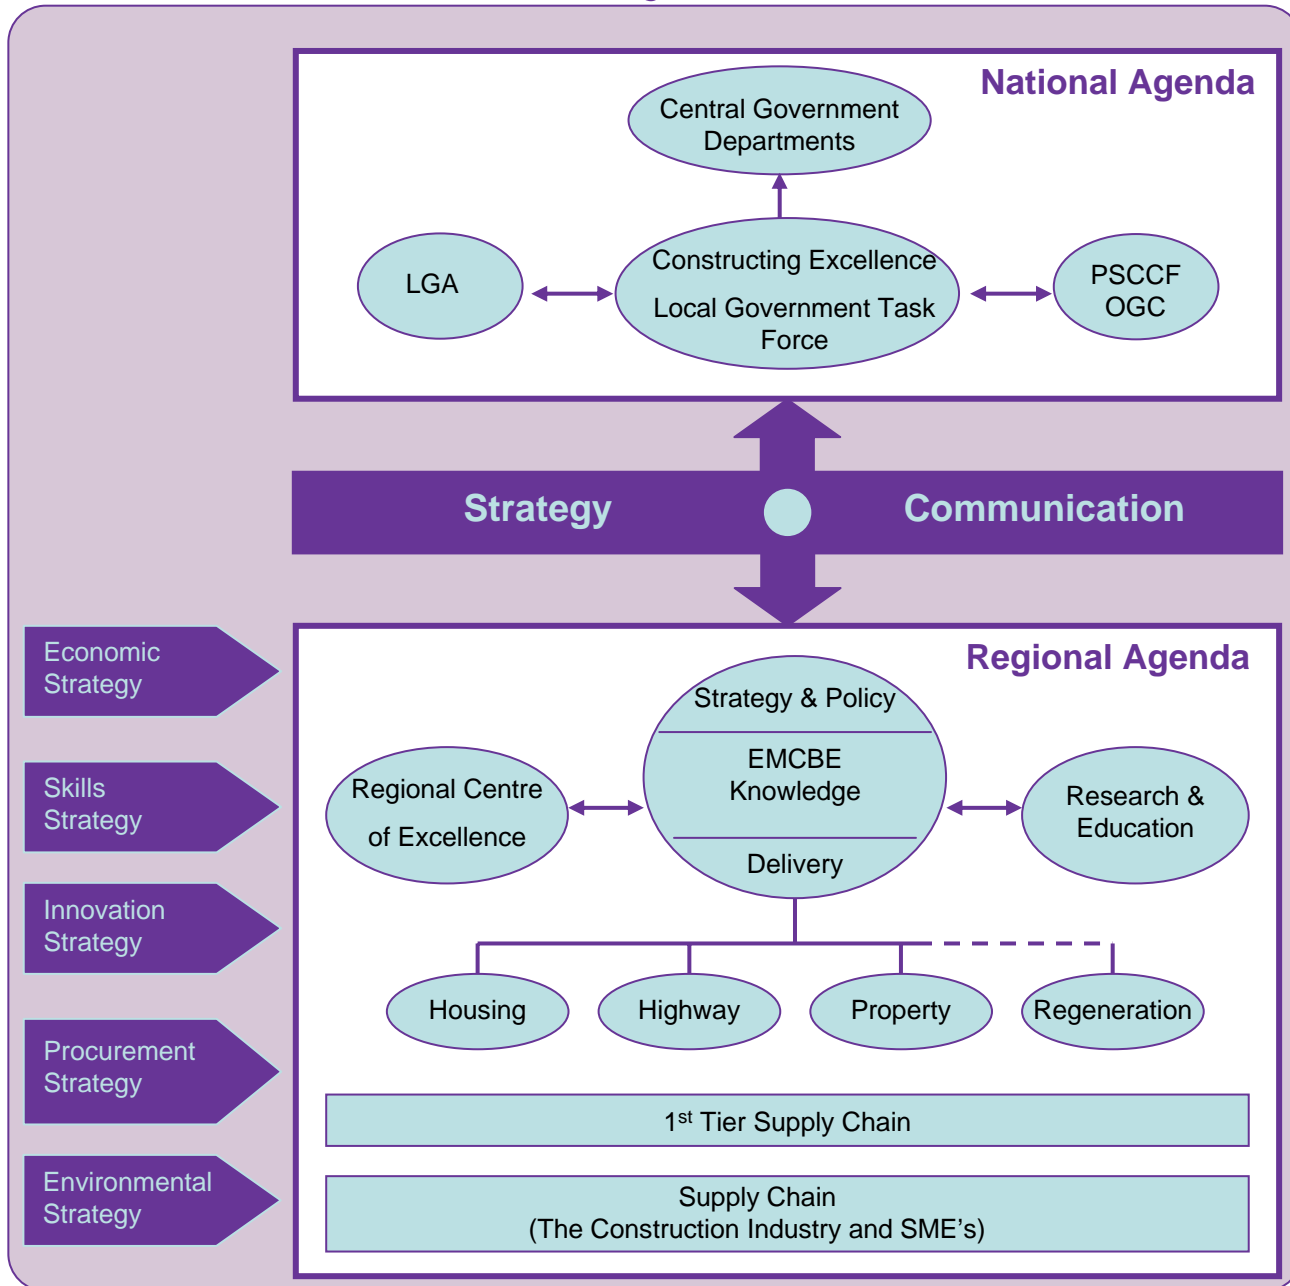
National Agenda

Central Government Departments

LGA

Constructing Excellence

Local Government Task Force

PSCCF
OGC

Strategy

Communication

Economic Strategy

Skills Strategy

Innovation Strategy

Procurement Strategy

Environmental Strategy

Regional Agenda

Strategy & Policy

EMCBE Knowledge

Delivery

Regional Centre of Excellence

Research & Education

Housing

Highway

Property

Regeneration

1$^{st}$ Tier Supply Chain

Supply Chain
(The Construction Industry and SME's)